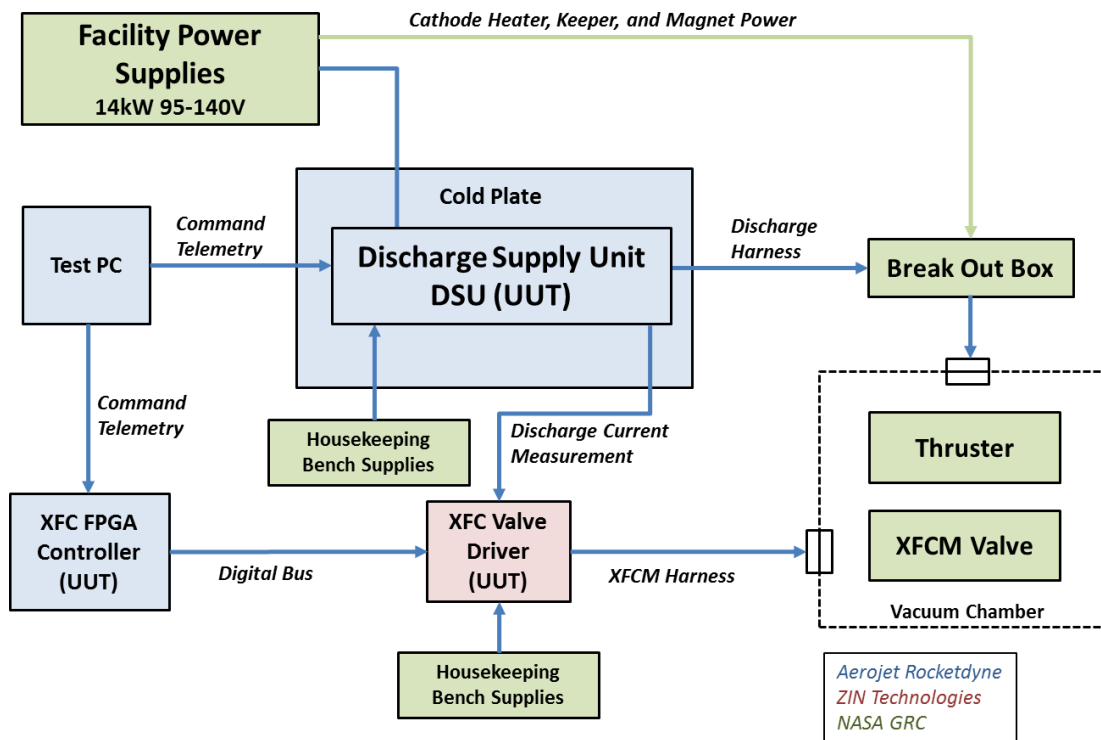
Facility Power Supplies
14kW 95-140V

Cathode Heater, Keeper, and Magnet Power

Cold Plate

Test PC

Command Telemetry

Discharge Supply Unit DSU (UUT)

Discharge Harness

Break Out Box

Command Telemetry

Housekeeping Bench Supplies

Discharge Current Measurement

Thruster

XFC FPGA Controller (UUT)

Digital Bus

XFC Valve Driver (UUT)

XFCM Harness

XFCM Valve

Vacuum Chamber

Housekeeping Bench Supplies

Aerojet Rocketdyne
ZIN Technologies
NASA GRC